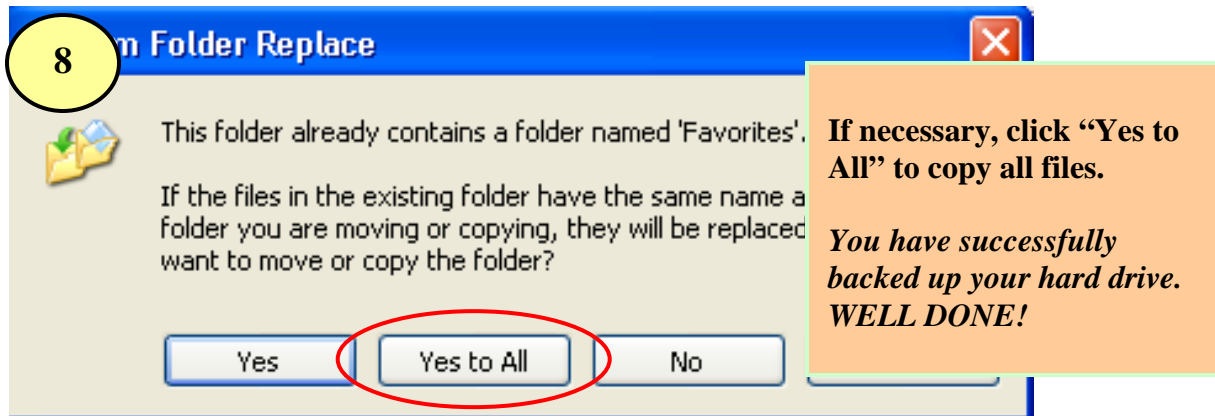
8

m Folder Replace

This folder already contains a folder named 'Favorites'.

If the files in the existing folder have the same name a folder you are moving or copying, they will be replaced want to move or copy the folder?

Yes

Yes to All

No

**If necessary, click "Yes to All" to copy all files.**

***You have successfully backed up your hard drive. WELL DONE!***